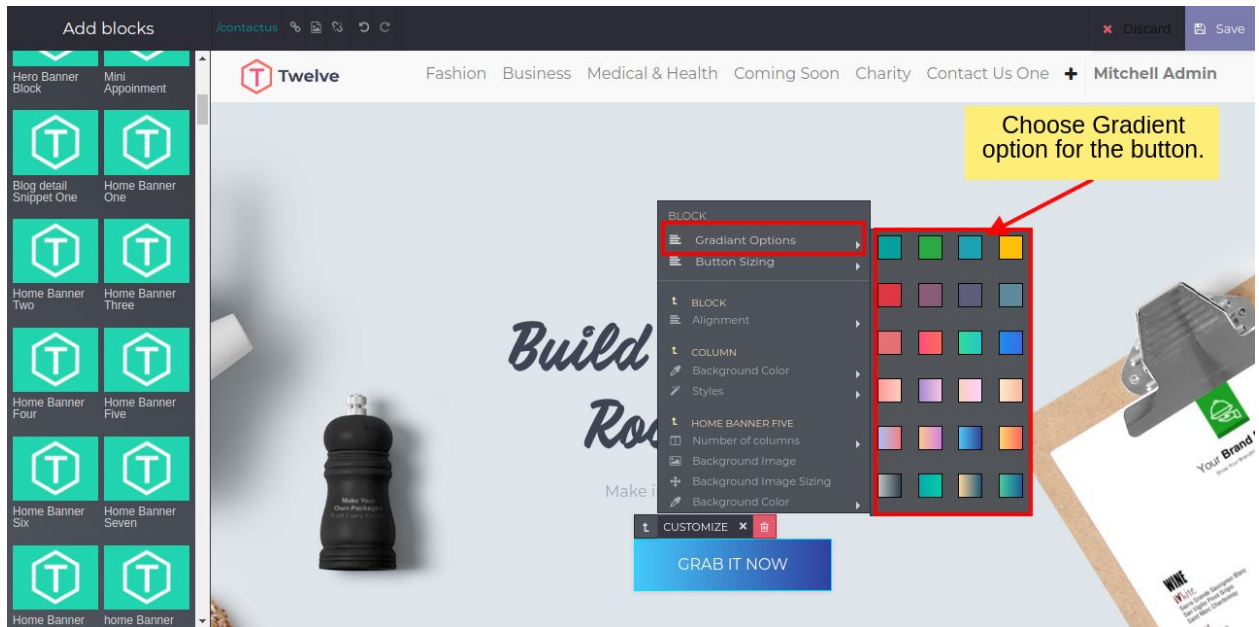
Add blocks

/contactus

Discard Save

Hero Banner Block
Mini Appoinment

Blog detail Snippet One
Home Banner One

Home Banner Two
Home Banner Three

Home Banner Four
Home Banner Five

Home Banner Six
Home Banner Seven

Home Banner
home Banner

Twelve

Fashion Business Medical & Health Coming Soon Charity Contact Us One + Mitchell Admin

Choose Gradient option for the button.

BLOCK
Gradiant Options
Button Sizing

BLOCK
Alignment

COLUMN
Background Color
Styles

HOME BANNER FIVE
Number of columns
Background Image
Background Image Sizing
Background Color

Build
Ro

Make i

CUSTOMIZE

GRAB IT NOW

Make Your Own Packages

Your Brand

WINE